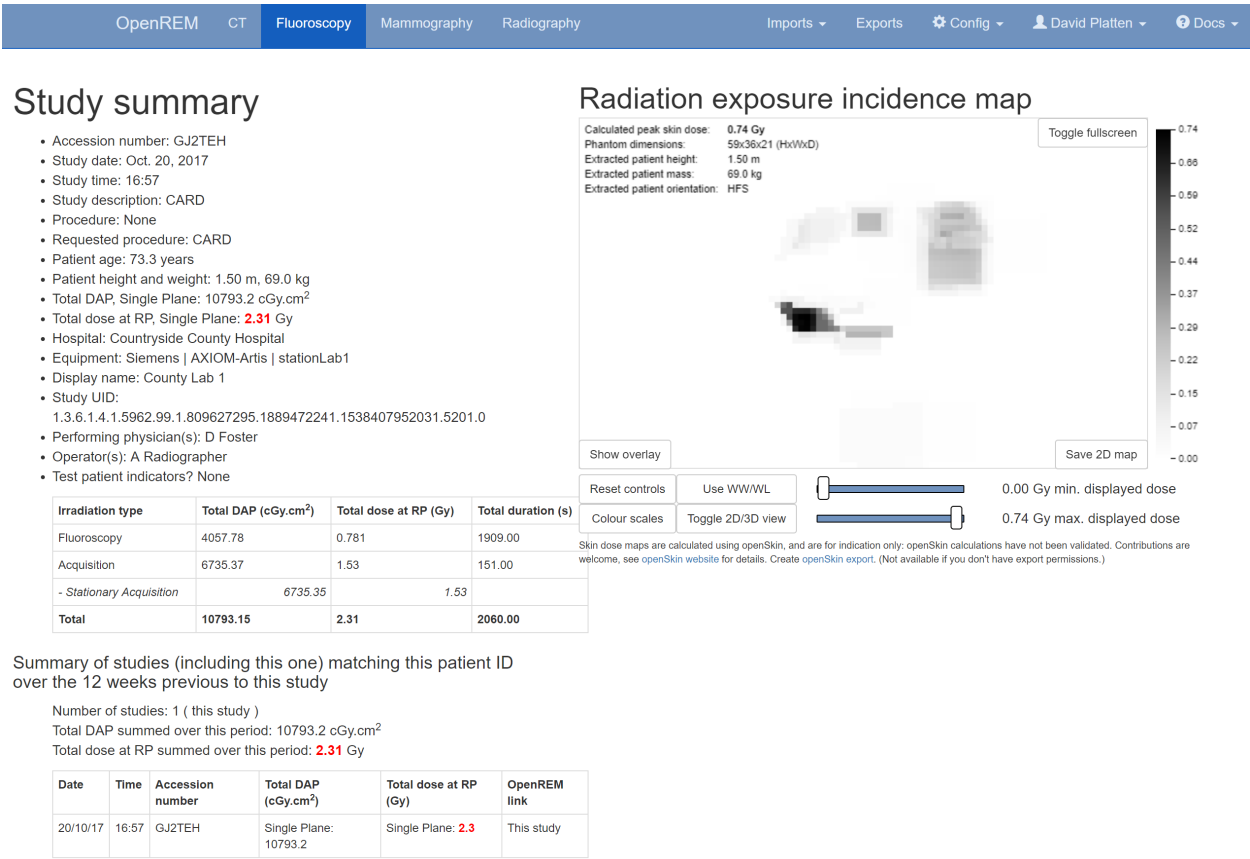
OpenREM CT Fluoroscopy Mammography Radiography Imports Exports Config David Platten Docs

Study summary

- Accession number: GJ2TEH
- Study date: Oct. 20, 2017
- Study time: 16:57
- Study description: CARD
- Procedure: None
- Requested procedure: CARD
- Patient age: 73.3 years
- Patient height and weight: 1.50 m, 69.0 kg
- Total DAP, Single Plane: 10793.2 cGy.cm$^2$
- Total dose at RP, Single Plane: 2.31 Gy
- Hospital: Countryside County Hospital
- Equipment: Siemens | AXIOM-Artis | stationLab1
- Display name: County Lab 1
- Study UID: 1.3.6.1.4.1.5962.99.1.809627295.1889472241.1538407952031.5201.0
- Performing physician(s): D Foster
- Operator(s): A Radiographer
- Test patient indicators? None

| Irradiation type | Total DAP (cGy.cm$^2$) | Total dose at RP (Gy) | Total duration (s) |
|---|---|---|---|
| Fluoroscopy | 4057.78 | 0.781 | 1909.00 |
| Acquisition | 6735.37 | 1.53 | 151.00 |
| - Stationary Acquisition | 6735.35 | 1.53 | |
| Total | 10793.15 | 2.31 | 2060.00 |

Summary of studies (including this one) matching this patient ID over the 12 weeks previous to this study

Number of studies: 1 ( this study )
Total DAP summed over this period: 10793.2 cGy.cm$^2$
Total dose at RP summed over this period: 2.31 Gy

| Date | Time | Accession number | Total DAP (cGy.cm$^2$) | Total dose at RP (Gy) | OpenREM link |
|---|---|---|---|---|---|
| 20/10/17 | 16:57 | GJ2TEH | Single Plane: 10793.2 | Single Plane: 2.3 | This study |

Radiation exposure incidence map

Calculated peak skin dose: 0.74 Gy
Phantom dimensions: 59x36x21 (HxWxD)
Extracted patient height: 1.50 m
Extracted patient mass: 69.0 kg
Extracted patient orientation: HFS

Toggle fullscreen

0.74
0.66
0.59
0.52
0.44
0.37
0.29
0.22
0.15
0.07
0.00

Show overlay
Save 2D map
Reset controls
Use WW/WL
0.00 Gy min. displayed dose
Colour scales
Toggle 2D/3D view
0.74 Gy max. displayed dose

Skin dose maps are calculated using openSkin, and are for indication only: openSkin calculations have not been validated. Contributions are welcome, see openSkin website for details. Create openSkin export. (Not available if you don't have export permissions.)